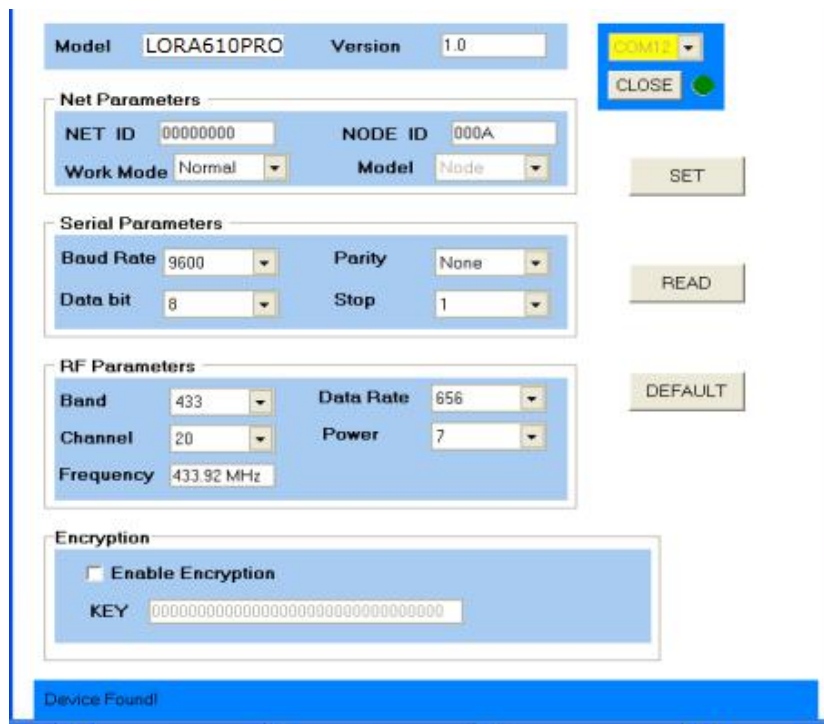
Model LORA610PRO Version 1.0

COM12
CLOSE

Net Parameters
NET ID 00000000 NODE ID 000A
Work Mode Normal Model Node

SET

Serial Parameters
Baud Rate 9600 Parity None
Data bit 8 Stop 1

READ

RF Parameters
Band 433 Data Rate 656
Channel 20 Power 7
Frequency 433.92 MHz

DEFAULT

Encryption
Enable Encryption
KEY 00000000000000000000000000000000

Device Found!